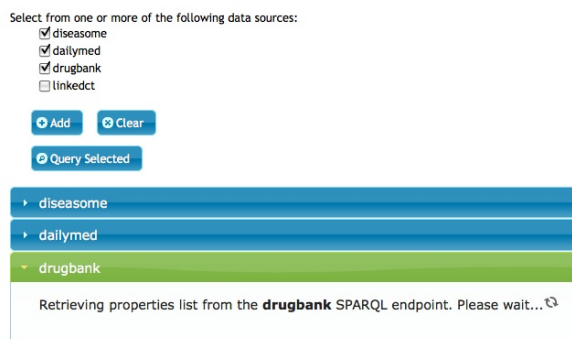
Select from one or more of the following data sources:
☑ diseasome
☑ dailymed
☑ drugbank
☐ linkedct

Add
Clear

Query Selected

diseasome

dailymed

drugbank

Retrieving properties list from the **drugbank** SPARQL endpoint. Please wait...